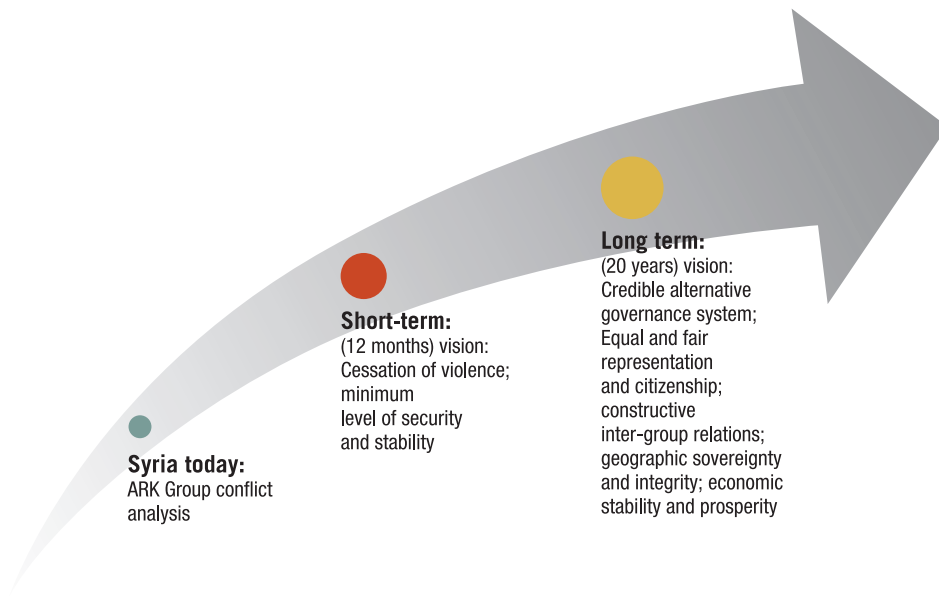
Syria today:
ARK Group conflict analysis

Short-term:
(12 months) vision: Cessation of violence; minimum level of security and stability

Long term:
(20 years) vision: Credible alternative governance system; Equal and fair representation and citizenship; constructive inter-group relations; geographic sovereignty and integrity; economic stability and prosperity